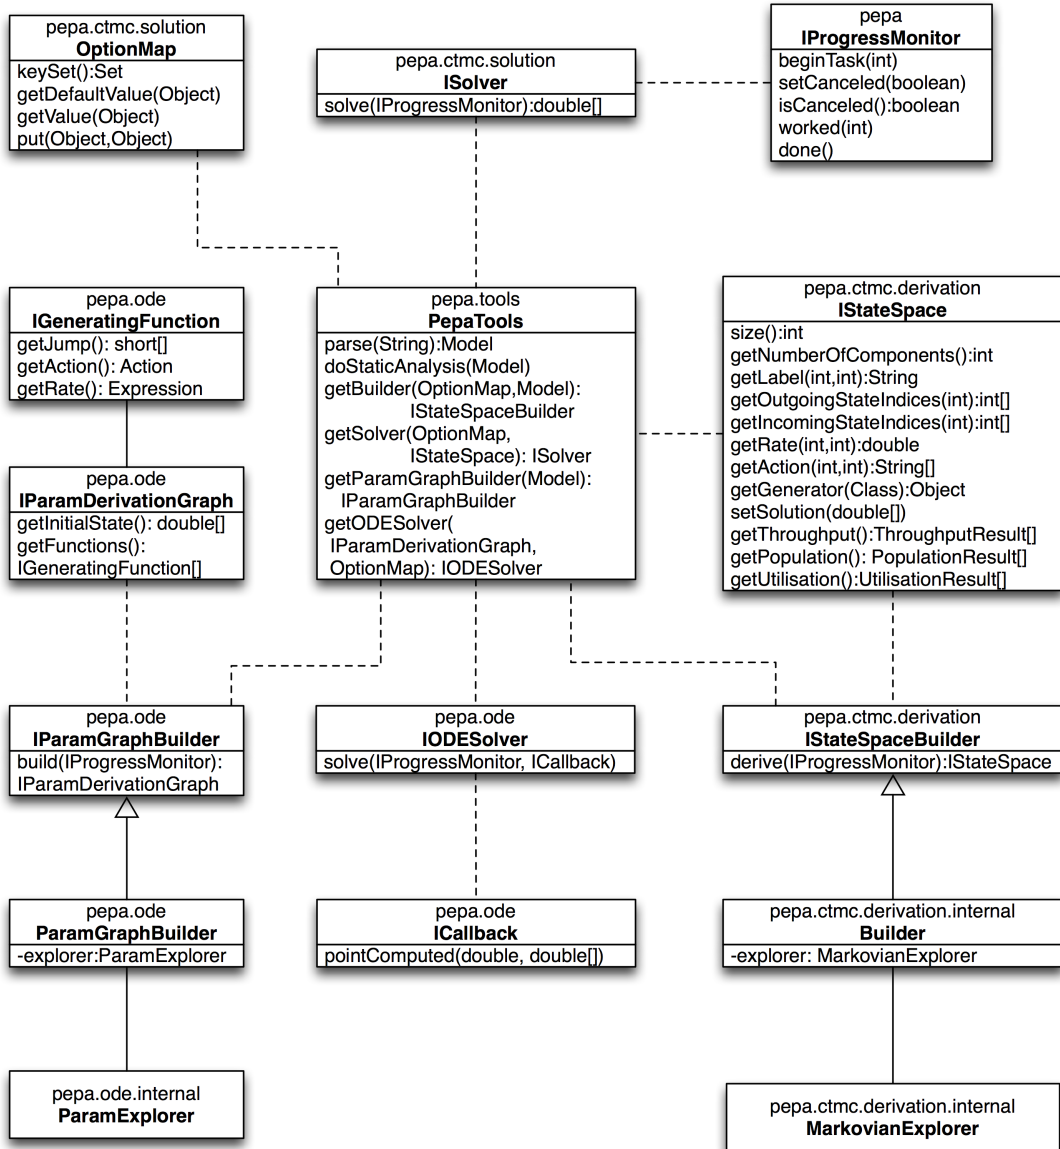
pepa.ctmc.solution
**OptionMap**
keySet():Set
getDefaultValue(Object)
getValue(Object)
put(Object,Object)

pepa.ctmc.solution
**ISolver**
solve(IProgressMonitor):double[]

pepa
**IProgressMonitor**
beginTask(int)
setCanceled(boolean)
isCanceled():boolean
worked(int)
done()

pepa.ode
**IGeneratingFunction**
getJump(): short[]
getAction(): Action
getRate(): Expression

pepa.tools
**PepaTools**
parse(String):Model
doStaticAnalysis(Model)
getBuilder(OptionMap,Model): IStateSpaceBuilder
getSolver(OptionMap, IStateSpace): ISolver
getParamGraphBuilder(Model): IParamGraphBuilder
getODESolver( IParamDerivationGraph, OptionMap): IODESolver

pepa.ctmc.derivation
**IStateSpace**
size():int
getNumberOfComponents():int
getLabel(int,int):String
getOutgoingStateIndices(int):int[]
getIncomingStateIndices(int):int[]
getRate(int,int):double
getAction(int,int):String[]
getGenerator(Class):Object
setSolution(double[])
getThroughput():ThroughputResult[]
getPopulation(): PopulationResult[]
getUtilisation():UtilisationResult[]

pepa.ode
**IParamDerivationGraph**
getInitialState(): double[]
getFunctions(): IGeneratingFunction[]

pepa.ode
**IParamGraphBuilder**
build(IProgressMonitor): IParamDerivationGraph

pepa.ode
**IODESolver**
solve(IProgressMonitor, ICallback)

pepa.ctmc.derivation
**IStateSpaceBuilder**
derive(IProgressMonitor):IStateSpace

pepa.ode
**ParamGraphBuilder**
-explorer:ParamExplorer

pepa.ode
**ICallback**
pointComputed(double, double[])

pepa.ctmc.derivation.internal
**Builder**
-explorer: MarkovianExplorer

pepa.ode.internal
**ParamExplorer**

pepa.ctmc.derivation.internal
**MarkovianExplorer**